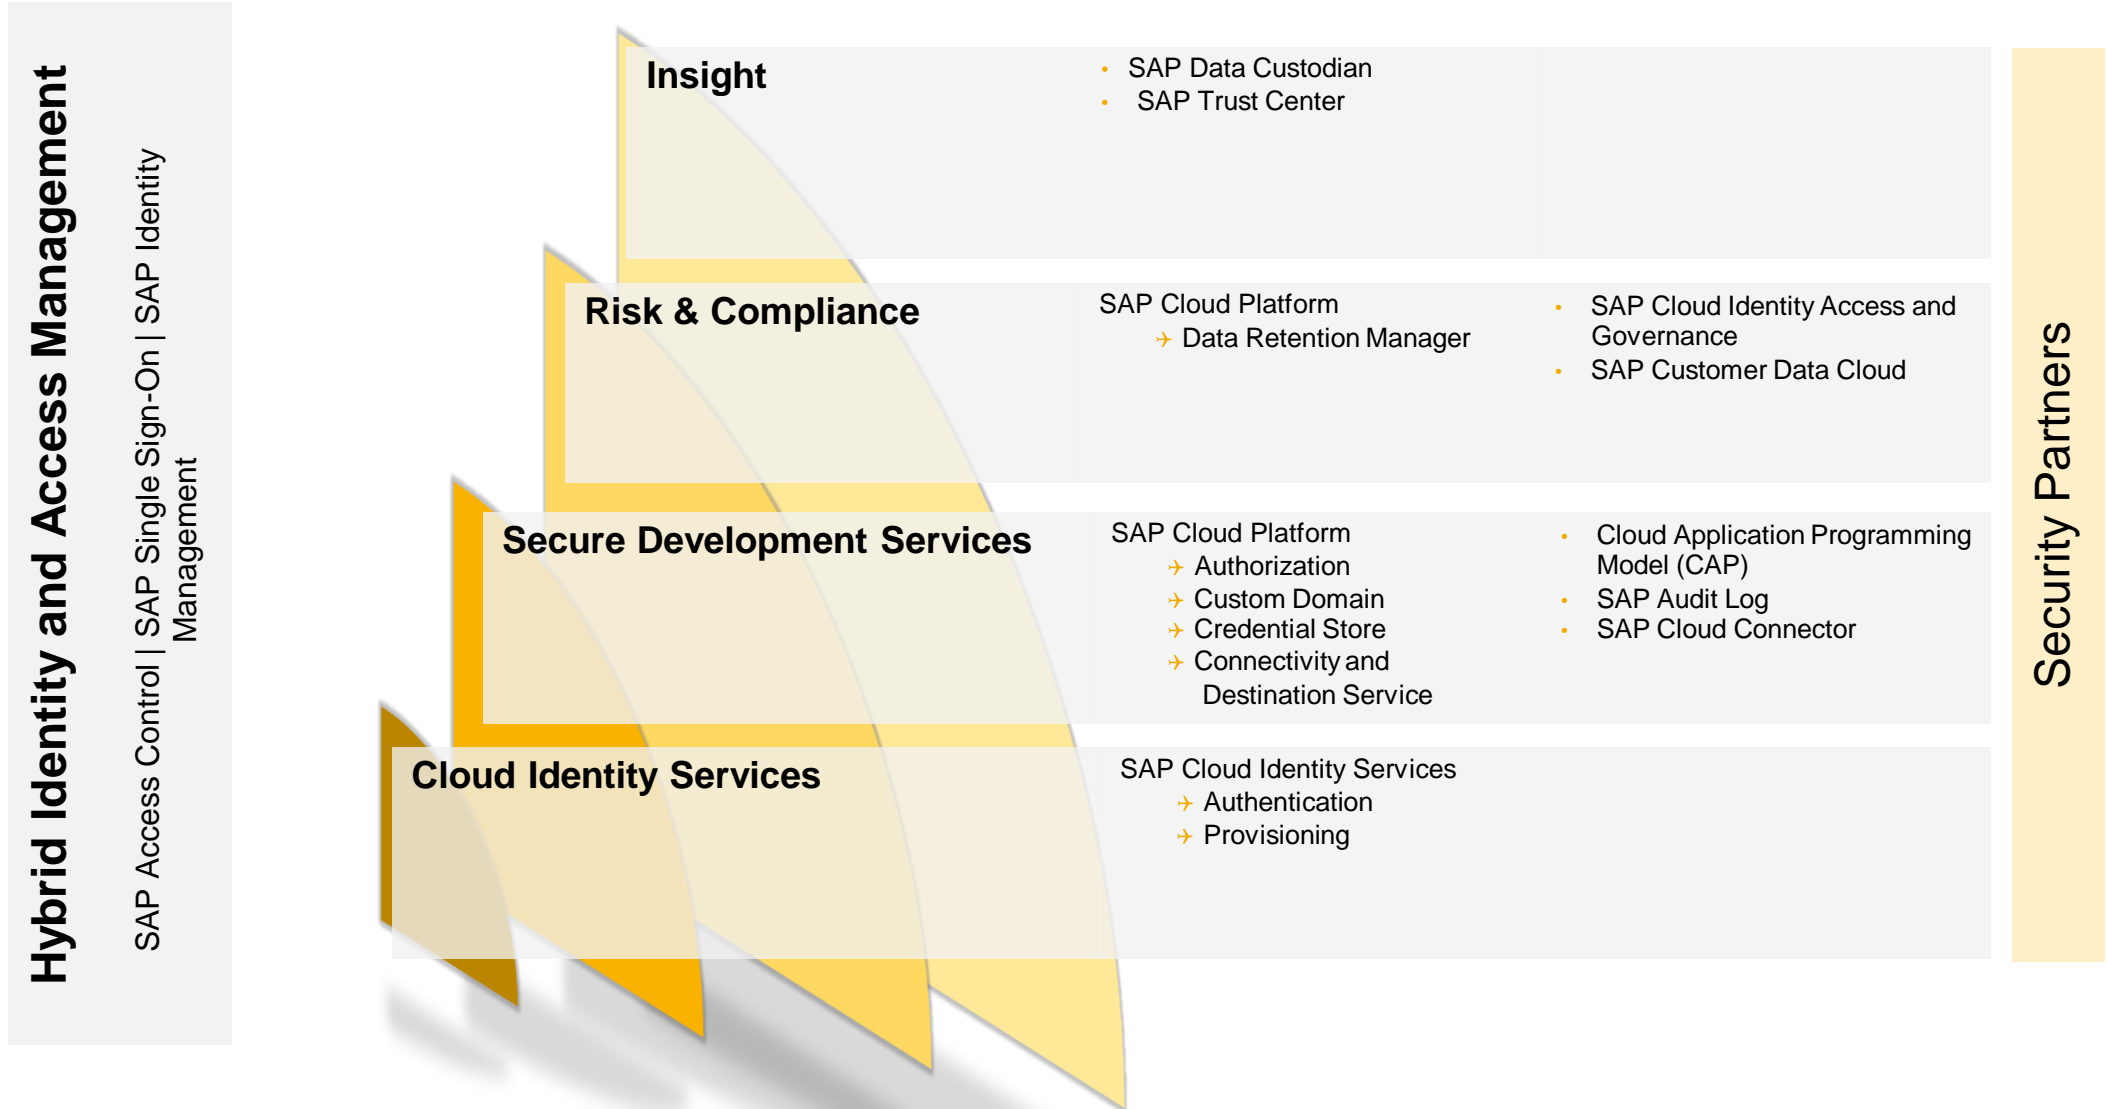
Hybrid Identity and Access Management

SAP Access Control | SAP Single Sign-On | SAP Identity Management

Insight

• SAP Data Custodian
• SAP Trust Center

Risk & Compliance

SAP Cloud Platform
→ Data Retention Manager

• SAP Cloud Identity Access and Governance
• SAP Customer Data Cloud

Secure Development Services

SAP Cloud Platform
→ Authorization
→ Custom Domain
→ Credential Store
→ Connectivity and Destination Service

• Cloud Application Programming Model (CAP)
• SAP Audit Log
• SAP Cloud Connector

Cloud Identity Services

SAP Cloud Identity Services
→ Authentication
→ Provisioning

Security Partners